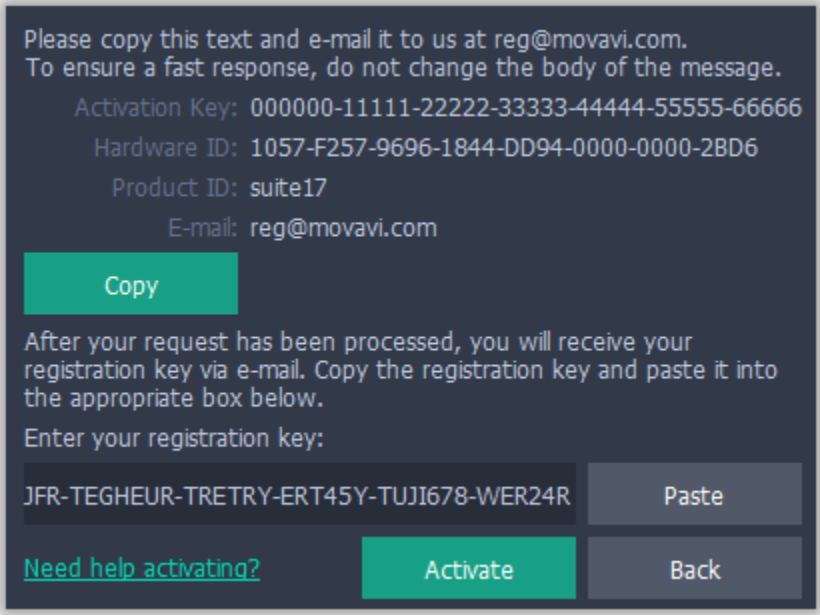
Please copy this text and e-mail it to us at reg@movavi.com.
To ensure a fast response, do not change the body of the message.

Activation Key: 000000-11111-22222-33333-44444-55555-66666
Hardware ID: 1057-F257-9696-1844-DD94-0000-0000-2BD6
Product ID: suite17
E-mail: reg@movavi.com

Copy

After your request has been processed, you will receive your registration key via e-mail. Copy the registration key and paste it into the appropriate box below.

Enter your registration key:

JFR-TEGHEUR-TRETRY-ERT45Y-TUJI678-WER24R

Paste

Need help activating?

Activate

Back